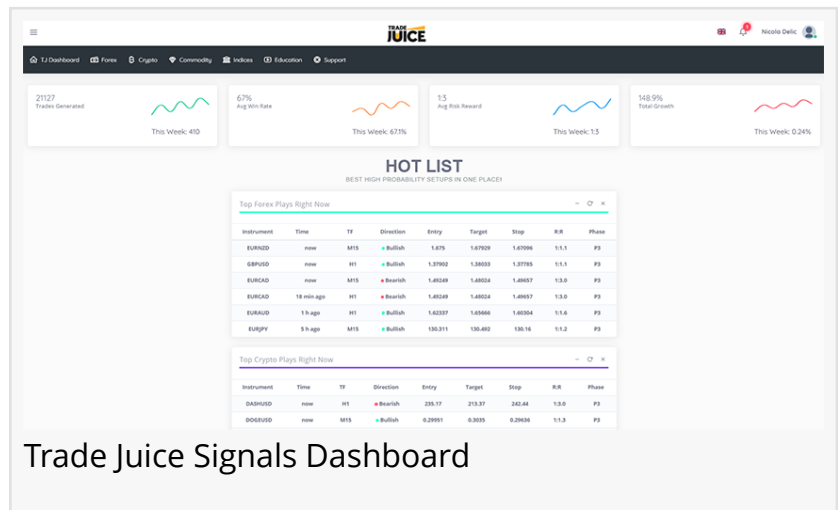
TRADE JUICE

1

Nicolo Delic

TJ Dashboard  Forex  Crypto  Commodity  Indices  Education  Support

21127
Trades Generated
This Week: 410

67%
Avg Win Rate
This Week: 67.1%

1:3
Avg Risk Reward
This Week: 1:3

148.9%
Total Growth
This Week: 0.24%

HOT LIST
BEST HIGH PROBABILITY SETUPS IN ONE PLACE!

Top Forex Plays Right Now

| Instrument | Time | TF | Direction | Entry | Target | Stop | R:R | Phase |
|---|---|---|---|---|---|---|---|---|
| EURNZD | now | M15 | Bullish | 1.675 | 1.67929 | 1.67096 | 1:1.1 | P3 |
| GBPUSD | now | H1 | Bullish | 1.37902 | 1.38033 | 1.37765 | 1:1.1 | P3 |
| EURCAD | now | M15 | Bearish | 1.49249 | 1.48024 | 1.49657 | 1:3.0 | P3 |
| EURCAD | 18 min ago | H1 | Bearish | 1.49249 | 1.48024 | 1.49657 | 1:3.0 | P3 |
| EURAUD | 1 h ago | H1 | Bullish | 1.62337 | 1.63666 | 1.60304 | 1:1.6 | P3 |
| EURJPY | 5 h ago | H1 | Bullish | 130.311 | 130.492 | 130.16 | 1:1.2 | P3 |

Top Crypto Plays Right Now

| Instrument | Time | TF | Direction | Entry | Target | Stop | R:R | Phase |
|---|---|---|---|---|---|---|---|---|
| DASHUSD | now | H1 | Bearish | 235.17 | 213.37 | 242.44 | 1:3.0 | P3 |
| DOGEUSD | now | M15 | Bullish | 0.29951 | 0.3035 | 0.29636 | 1:1.3 | P3 |

Trade Juice Signals Dashboard